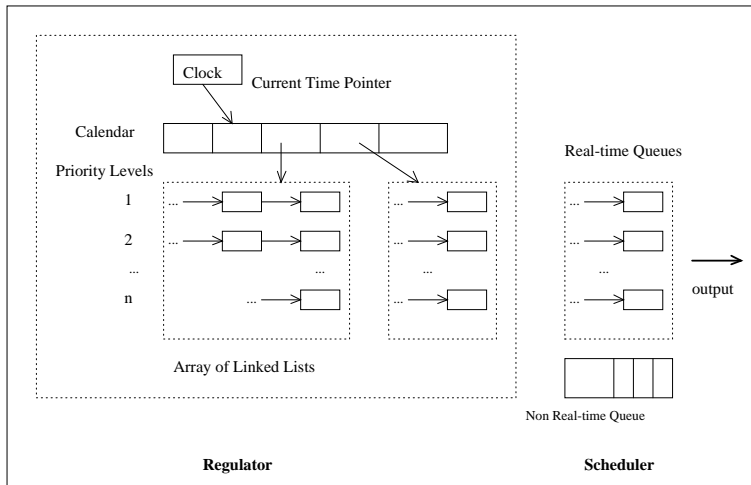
Clock

Current Time Pointer

Calendar

Priority Levels

1 ...

2 ...

...

n

...

...

...

...

...

...

...

...

...

Real-time Queues

...

...

...

...

output

Array of Linked Lists

Non Real-time Queue

Regulator

Scheduler